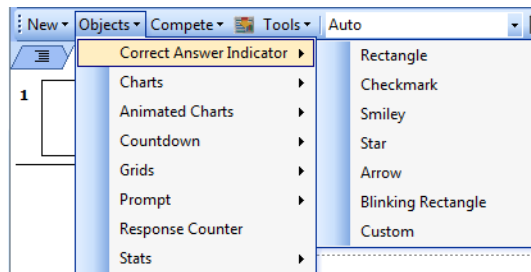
New ▾ Objects ▾ Compete ▾ Tools ▾ Auto

1

Correct Answer Indicator ▸
Charts ▸
Animated Charts ▸
Countdown ▸
Grids ▸
Prompt ▸
Response Counter
Stats ▸

Rectangle
Checkmark
Smiley
Star
Arrow
Blinking Rectangle
Custom